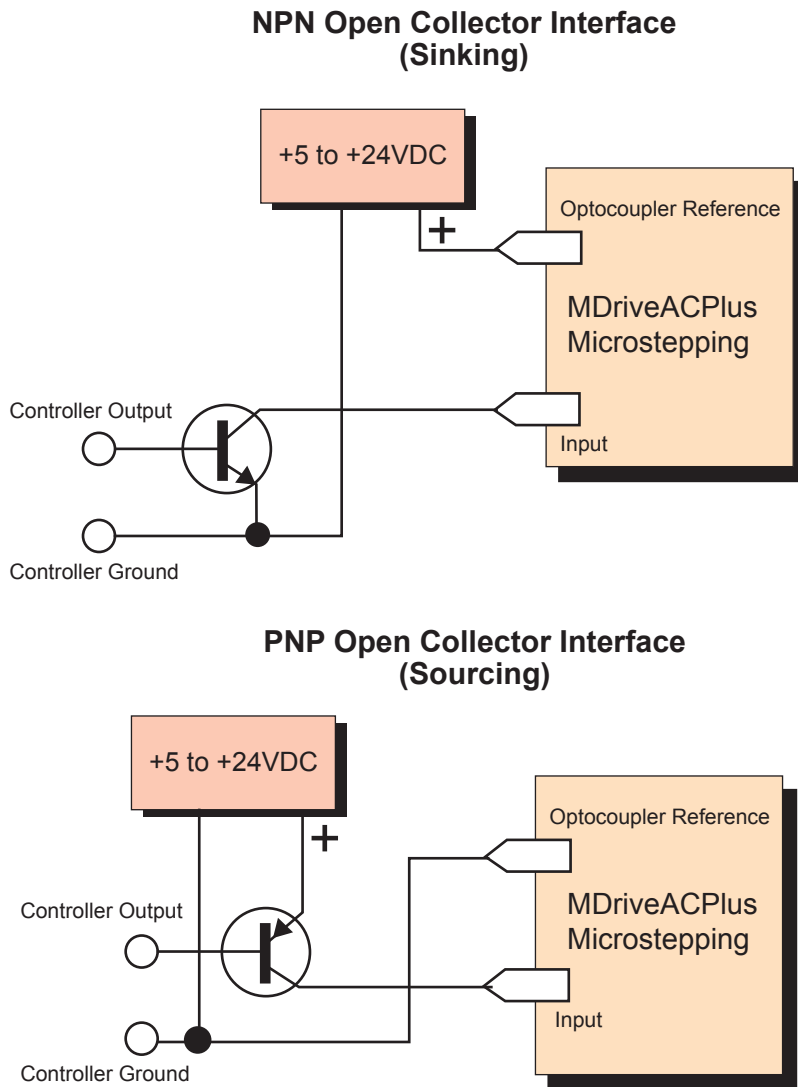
NPN Open Collector Interface
(Sinking)

+5 to +24VDC

+

Optocoupler Reference

MDriveACPlus
Microstepping

Controller Output

Input

Controller Ground

PNP Open Collector Interface
(Sourcing)

+5 to +24VDC

+

Optocoupler Reference

MDriveACPlus
Microstepping

Controller Output

Input

Controller Ground